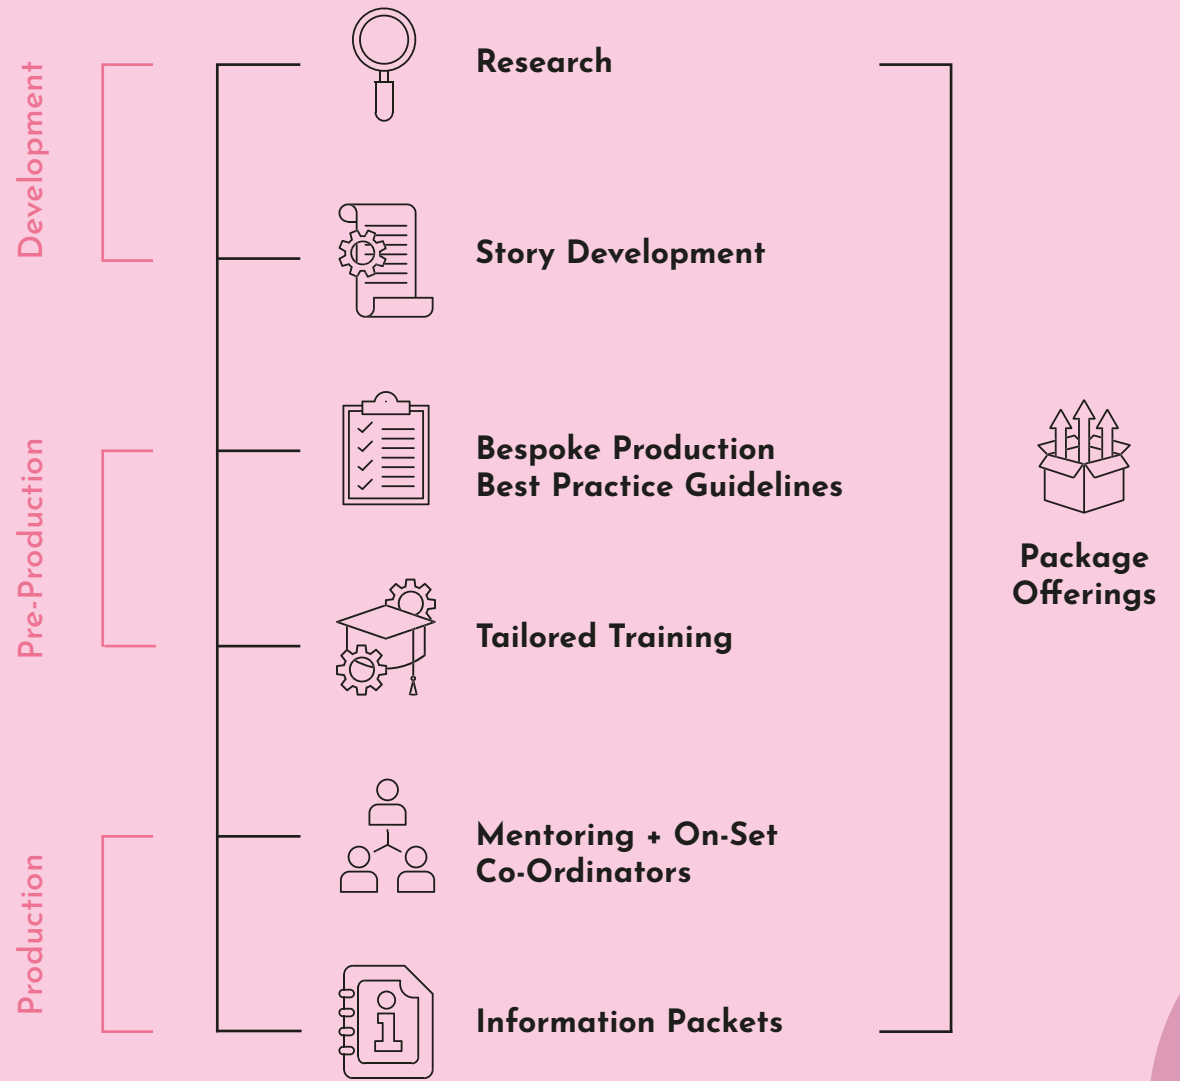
Development

Pre-Production

Production

Research

Story Development

Bespoke Production Best Practice Guidelines

Tailored Training

Mentoring + On-Set Co-Ordinators

Information Packets

Package Offerings